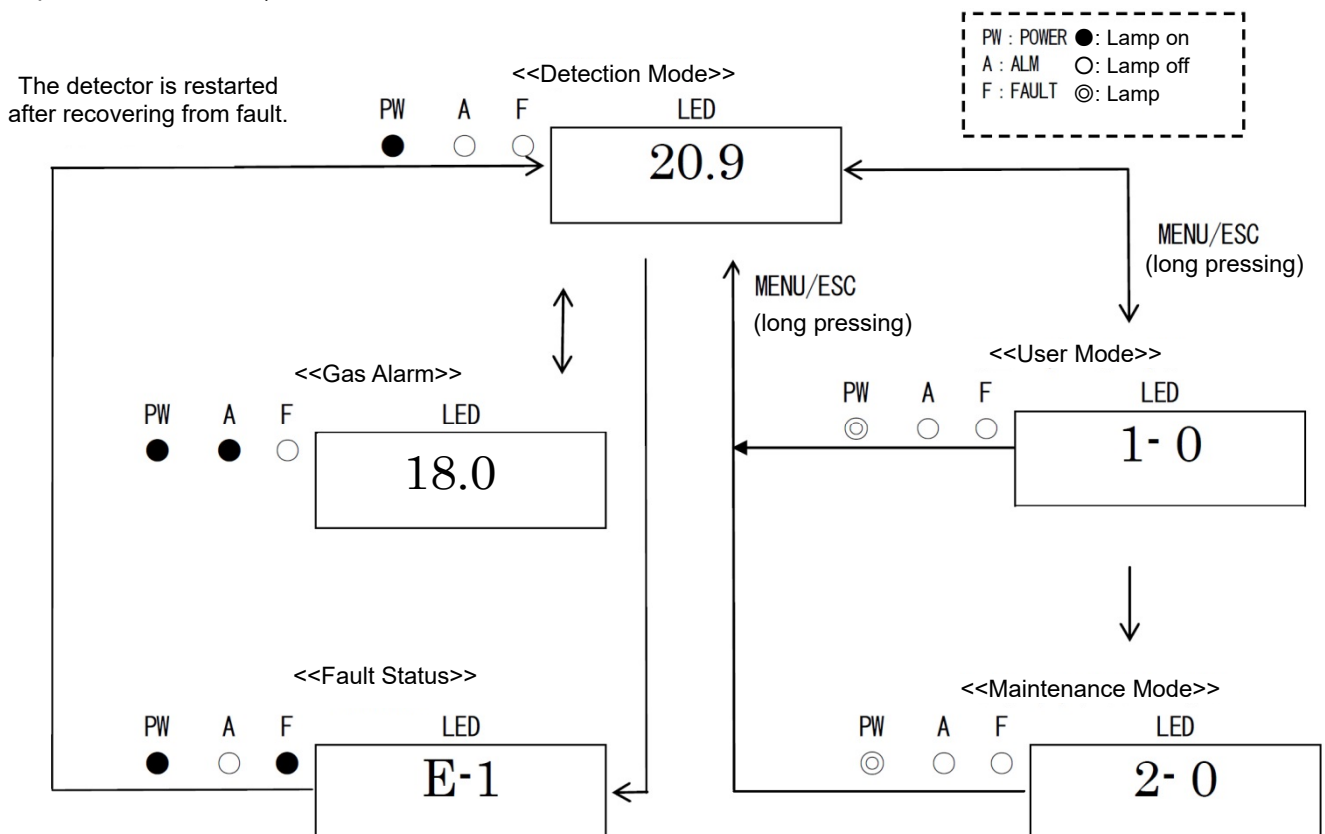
PW : POWER ●: Lamp on
A : ALM ○: Lamp off
F : FAULT ◎: Lamp

The detector is restarted after recovering from fault.

<<Detection Mode>>

PW A F LED

20.9

MENU/ESC (long pressing)

MENU/ESC (long pressing)

<<Gas Alarm>>

PW A F LED

18.0

<<User Mode>>

PW A F LED

1- 0

<<Fault Status>>

PW A F LED

E-1

<<Maintenance Mode>>

PW A F LED

2- 0